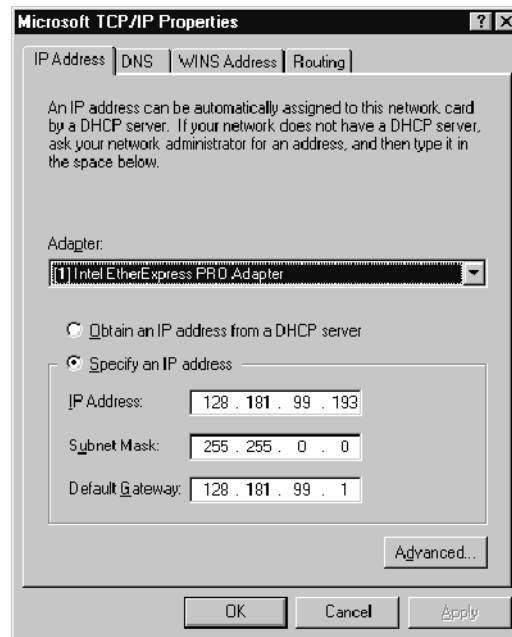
Microsoft TCP/IP Properties

? X

IP Address | DNS | WINS Address | Routing

An IP address can be automatically assigned to this network card by a DHCP server. If your network does not have a DHCP server, ask your network administrator for an address, and then type it in the space below.

Adapter:

[1] Intel EtherExpress PRO Adapter

Obtain an IP address from a DHCP server

Specify an IP address

IP Address: 128 . 181 . 99 . 193

Subnet Mask: 255 . 255 . 0 . 0

Default Gateway: 128 . 181 . 99 . 1

Advanced...

OK | Cancel | Apply